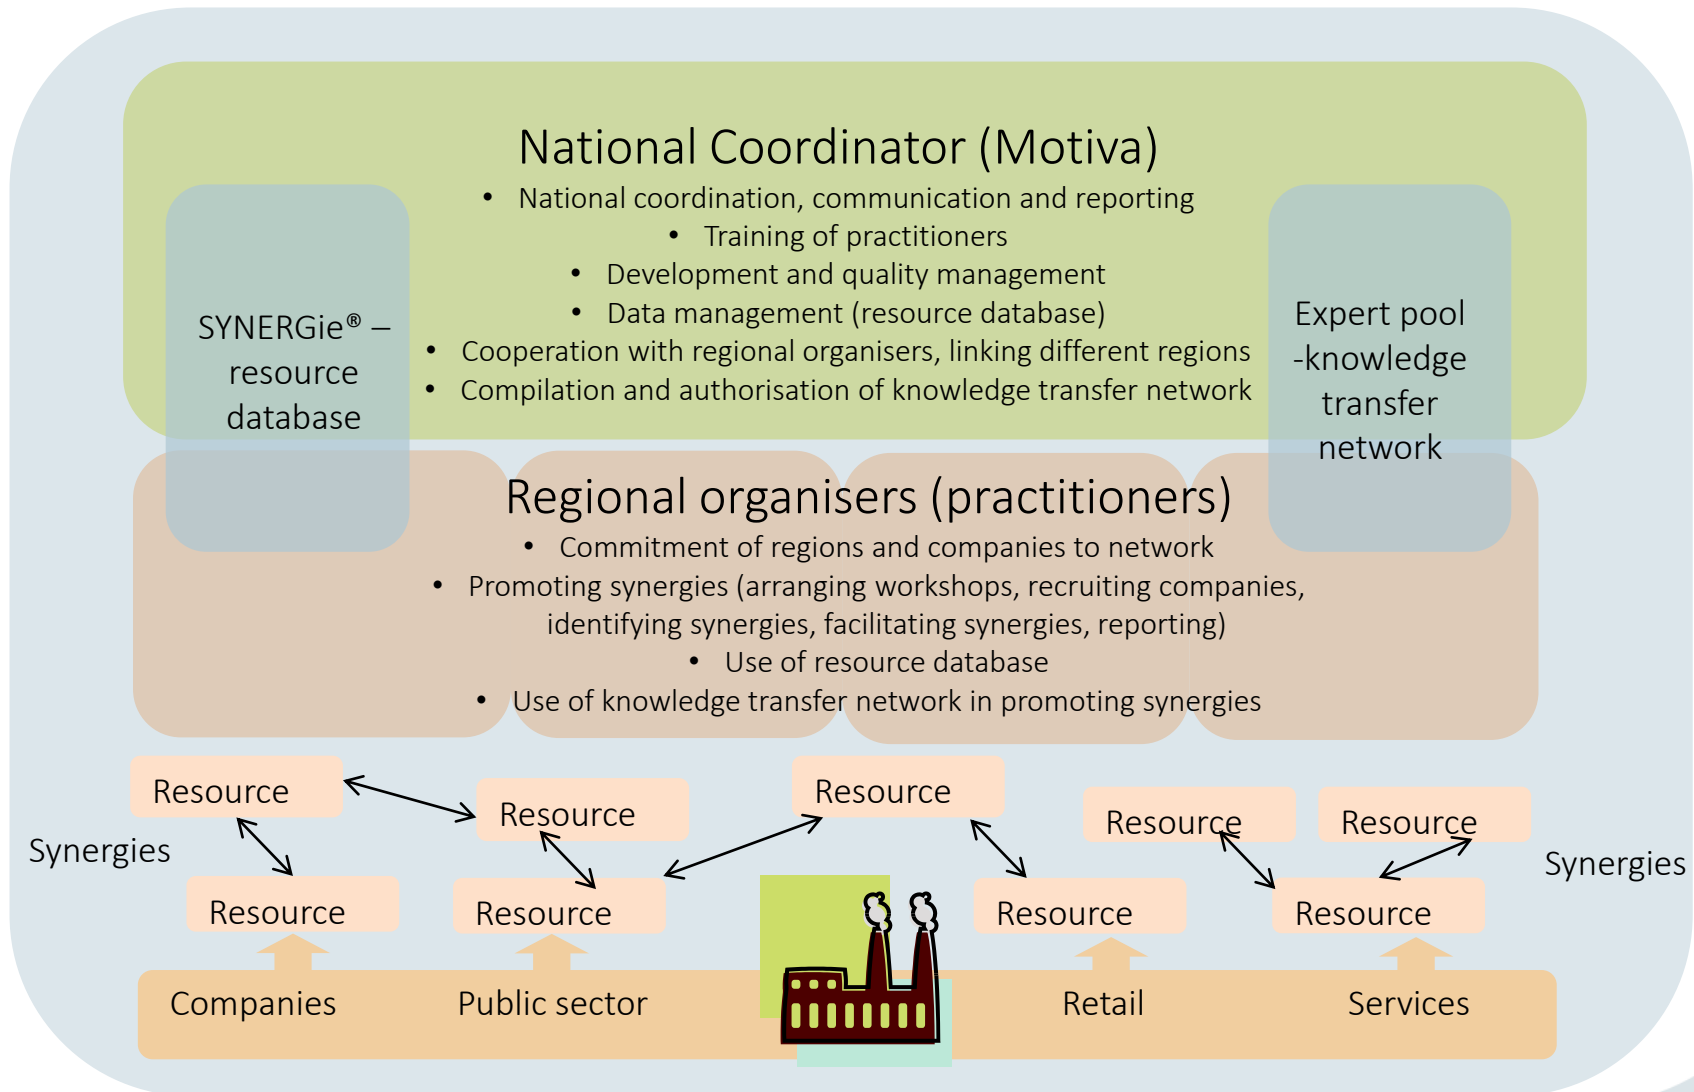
National Coordinator (Motiva)

- National coordination, communication and reporting
- Training of practitioners
- Development and quality management
- Data management (resource database)
- Cooperation with regional organisers, linking different regions
- Compilation and authorisation of knowledge transfer network

SYNERGie® – resource database

Expert pool -knowledge transfer network

Regional organisers (practitioners)

- Commitment of regions and companies to network
- Promoting synergies (arranging workshops, recruiting companies, identifying synergies, facilitating synergies, reporting)
- Use of resource database
- Use of knowledge transfer network in promoting synergies

Resource

Resource

Resource

Resource

Resource

Synergies

Resource

Resource

Resource

Resource

Resource

Synergies

Companies

Public sector

Retail

Services